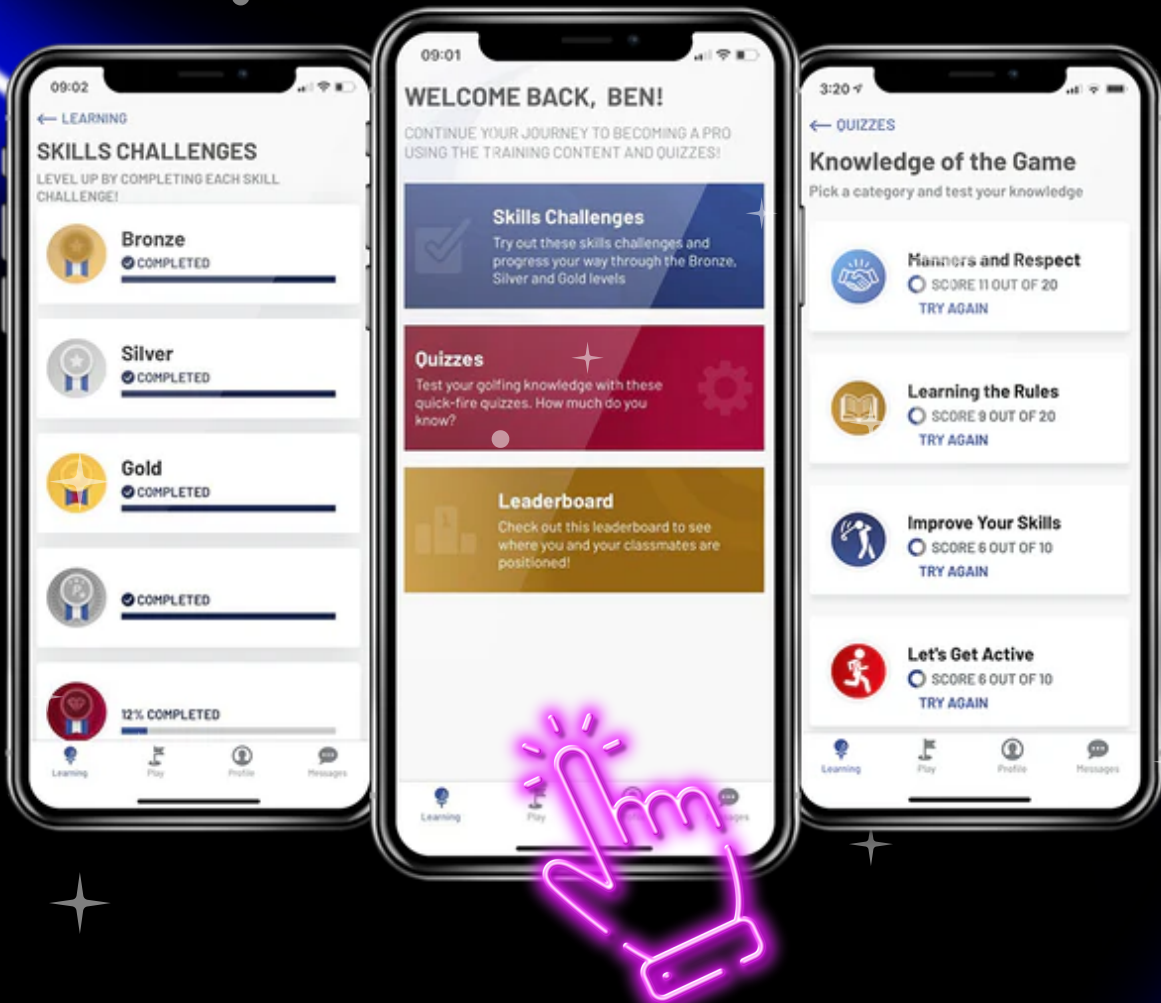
09:02

← LEARNING

SKILLS CHALLENGES

LEVEL UP BY COMPLETING EACH SKILL CHALLENGE!

Bronze
COMPLETED

Silver
COMPLETED

Gold
COMPLETED

COMPLETED

12% COMPLETED

Learning Play Profile Messages

09:01

WELCOME BACK, BEN!

CONTINUE YOUR JOURNEY TO BECOMING A PRO USING THE TRAINING CONTENT AND QUIZZES!

Skills Challenges
Try out these skills challenges and progress your way through the Bronze, Silver and Gold levels

Quizzes
Test your golfing knowledge with these quick-fire quizzes. How much do you know?

Leaderboard
Check out this leaderboard to see where you and your classmates are positioned!

Learning Play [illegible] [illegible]

3:20

← QUIZZES

Knowledge of the Game

Pick a category and test your knowledge

Manners and Respect
SCORE 11 OUT OF 20
TRY AGAIN

Learning the Rules
SCORE 9 OUT OF 20
TRY AGAIN

Improve Your Skills
SCORE 6 OUT OF 10
TRY AGAIN

Let's Get Active
SCORE 6 OUT OF 10
TRY AGAIN

Learning Play Profile Messages